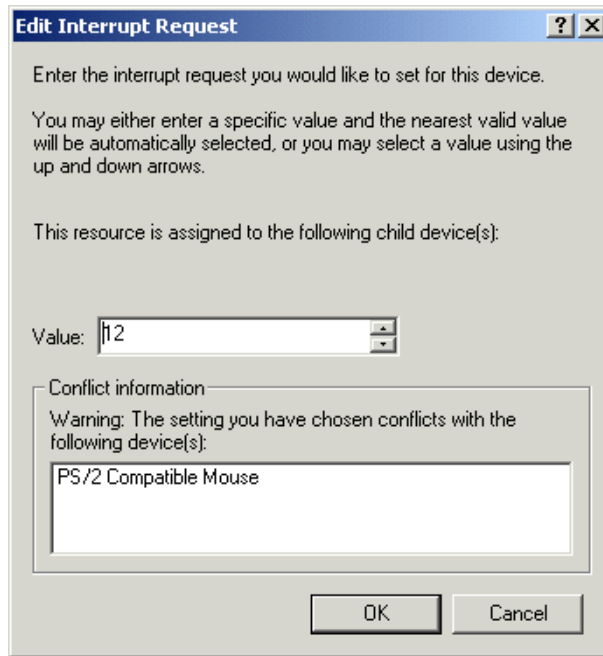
Edit Interrupt Request

?

X

Enter the interrupt request you would like to set for this device.

You may either enter a specific value and the nearest valid value will be automatically selected, or you may select a value using the up and down arrows.

This resource is assigned to the following child device(s):

Value: 12

Conflict information

Warning: The setting you have chosen conflicts with the following device(s):

PS/2 Compatible Mouse

OK

Cancel